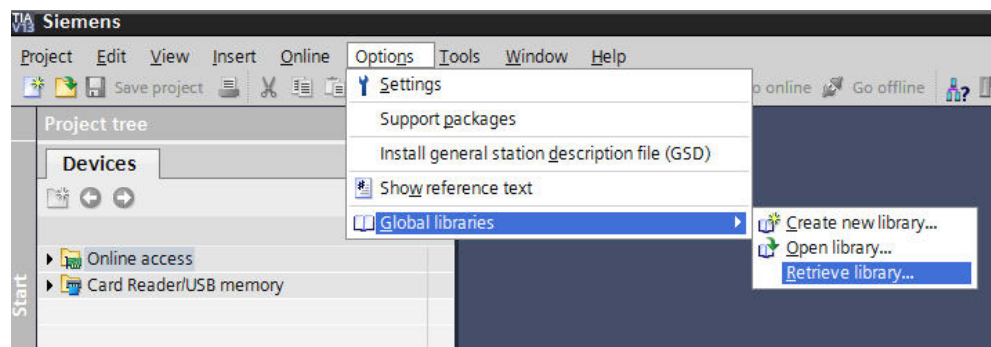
TIA V13 Siemens

Project Edit View Insert Online Options Tools Window Help

Save project

Settings

Support packages

Install general station description file (GSD)

Show reference text

Global libraries

Create new library...

Open library...

Retrieve library...

o online Go offline

Project tree

Devices

Online access

Card Reader/USB memory

Start